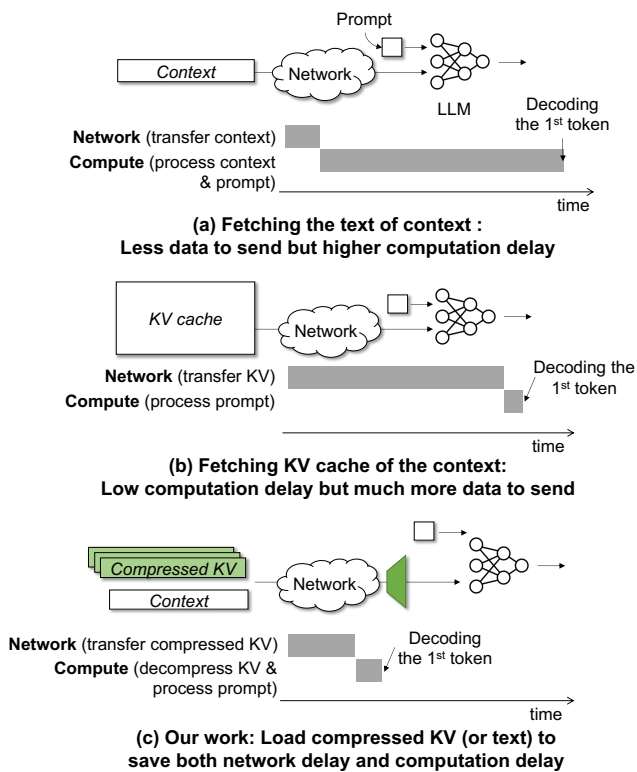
Prompt

Context

Network

LLM

Decoding the 1$^{st}$ token

**Network** (transfer context)

**Compute** (process context & prompt)

time

**(a) Fetching the text of context : Less data to send but higher computation delay**

KV cache

Network

Decoding the 1$^{st}$ token

**Network** (transfer KV)

**Compute** (process prompt)

time

**(b) Fetching KV cache of the context: Low computation delay but much more data to send**

Compressed KV

Context

Network

**Network** (transfer compressed KV)

**Compute** (decompress KV & process prompt)

Decoding the 1$^{st}$ token

time

**(c) Our work: Load compressed KV (or text) to save both network delay and computation delay**